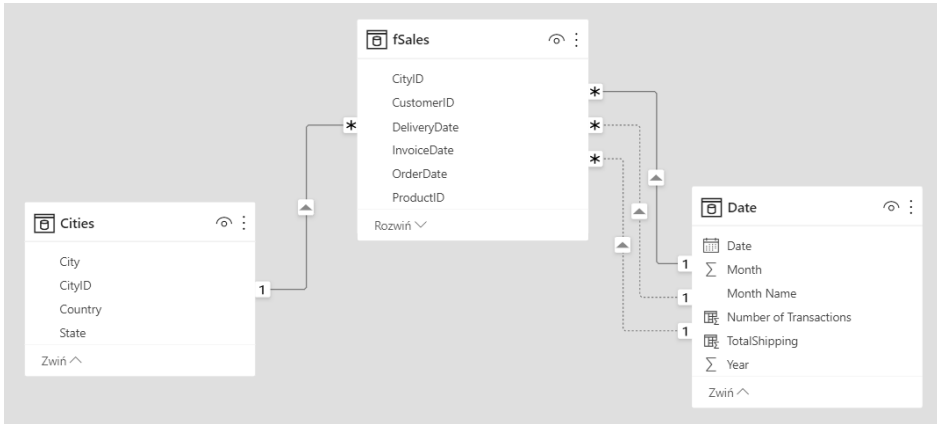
fSales

CityID
CustomerID
DeliveryDate
InvoiceDate
OrderDate
ProductID

Rozwiń

Cities

City
CityID
Country
State

Zwiń

Date

Date
Month
Month Name
Number of Transactions
TotalShipping
Year

Zwiń

*
*
*
*
1
1
1
1